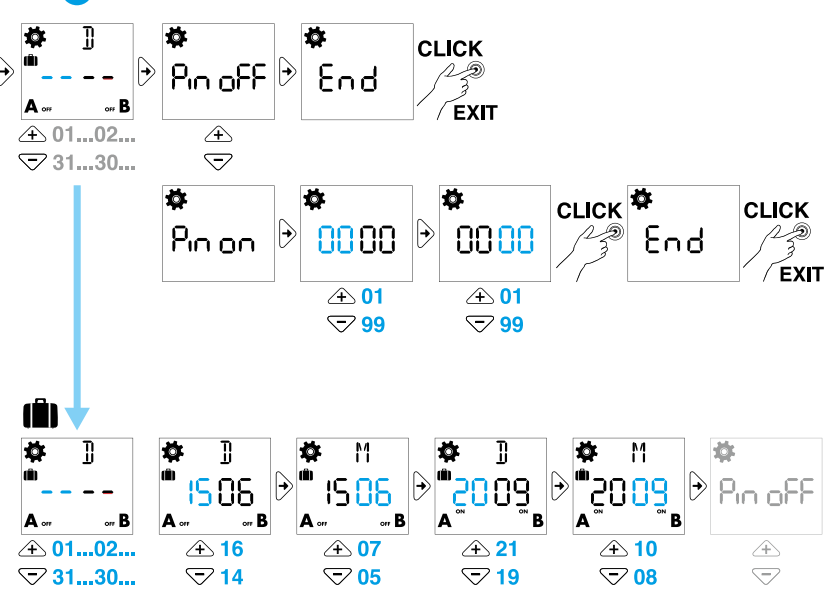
D
- - - -
A OFF OFF B
+ 01...02...
− 31...30...

Pin oFF

+
−

End

CLICK
EXIT

Pin on

0000
+ 01
− 99

0000
+ 01
− 99

CLICK

End

CLICK
EXIT

D
- - - -
A OFF OFF B
+ 01...02...
− 31...30...

D
15 06
A OFF OFF B
+ 16
− 14

M
15 06
A OFF OFF B
+ 07
− 05

D
20 09
A ON ON B
+ 21
− 19

M
20 09
A ON ON B
+ 10
− 08

Pin oFF
+
−